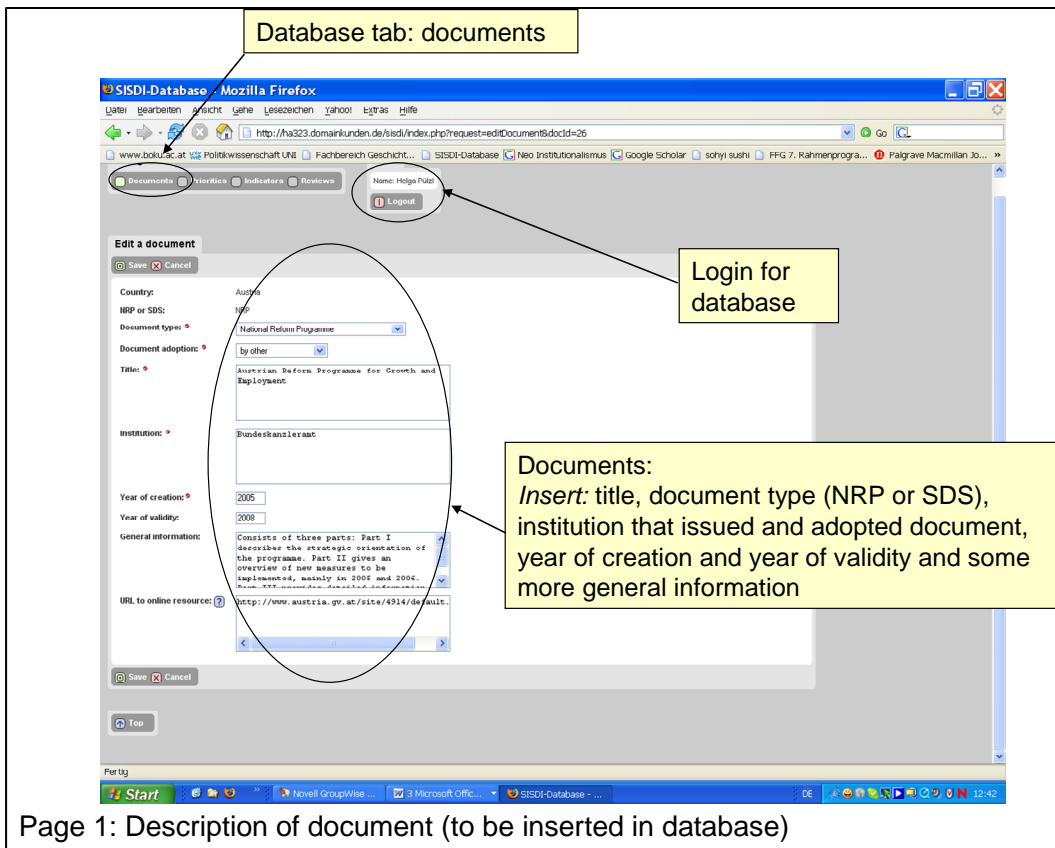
Database tab: documents

SISDI-Database - Mozilla Firefox

Datei Bearbeiten Ansicht Gehe Lesezeichen Yahoo! Extras Hilfe

http://ha323.domainkunden.de/sisdi/index.php?request=editDocument&docId=26

Go

www.boku.ac.at Politikwissenschaft UNI Fachbereich Geschicht... SISDI-Database Neo Institutionalismus Google Scholar sohyi sushi FFG 7. Rahmenprogra... Palgrave Macmillan Jo... »

Documents Priorities Indicators Reviews

Name: Helga Pülzl

Logout

Edit a document

Save Cancel

Login for database

Country: Austria

NRP or SDS: NRP

Document type: National Reform Programme

Document adoption: by other

Title: Austrian Reform Programme for Growth and Employment

Institution: Bundeskanzleramt

Documents:
*Insert:* title, document type (NRP or SDS), institution that issued and adopted document, year of creation and year of validity and some more general information

Year of creation: 2005

Year of validity: 2008

General information: Consists of three parts: Part I describes the strategic orientation of the programme. Part II gives an overview of new measures to be implemented, mainly in 2005 and 2006. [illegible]

URL to online resource: http://www.austria.gv.at/site/4914/default.

Save Cancel

Top

Fertig

Start Novell GroupWise ... 3 Microsoft Offic... SISDI-Database - ... DE 12:42

Page 1: Description of document (to be inserted in database)